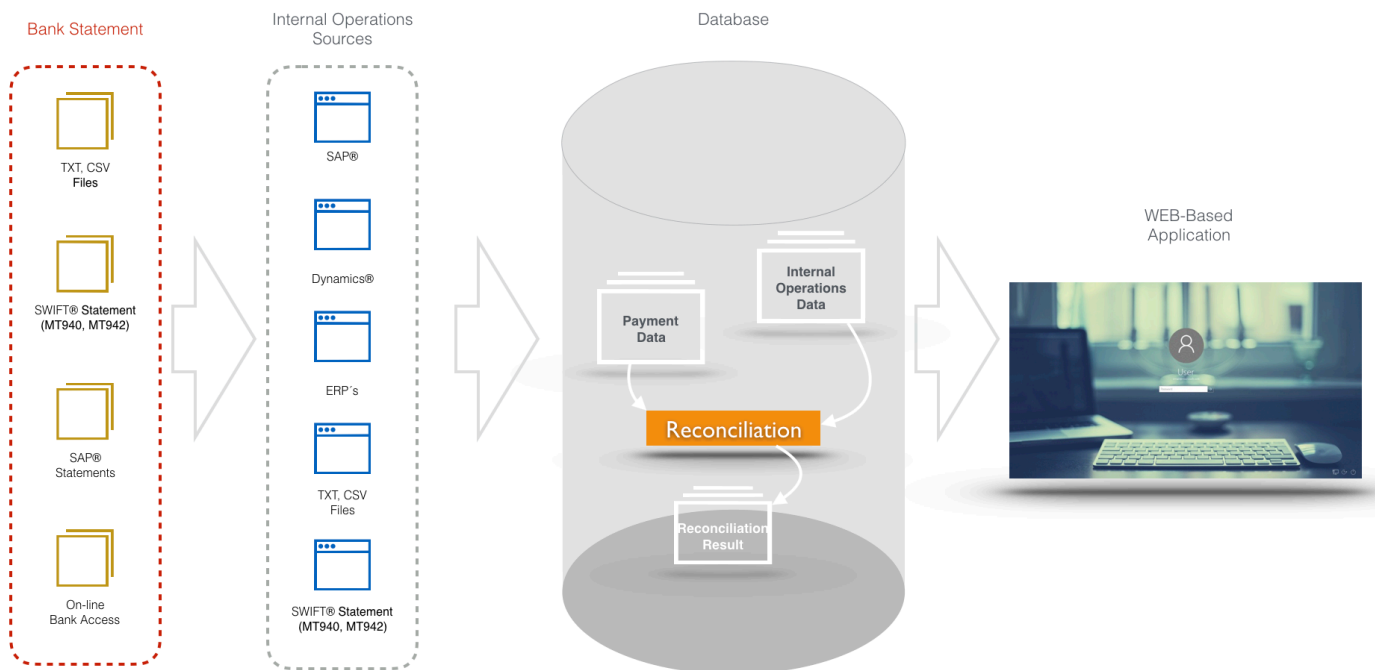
Bank Statement

TXT, CSV Files

SWIFT® Statement (MT940, MT942)

SAP® Statements

On-line Bank Access

Internal Operations Sources

SAP®

Dynamics®

ERP´s

TXT, CSV Files

SWIFT® Statement (MT940, MT942)

Database

Payment Data

Internal Operations Data

Reconciliation

Reconciliation Result

WEB-Based Application

User